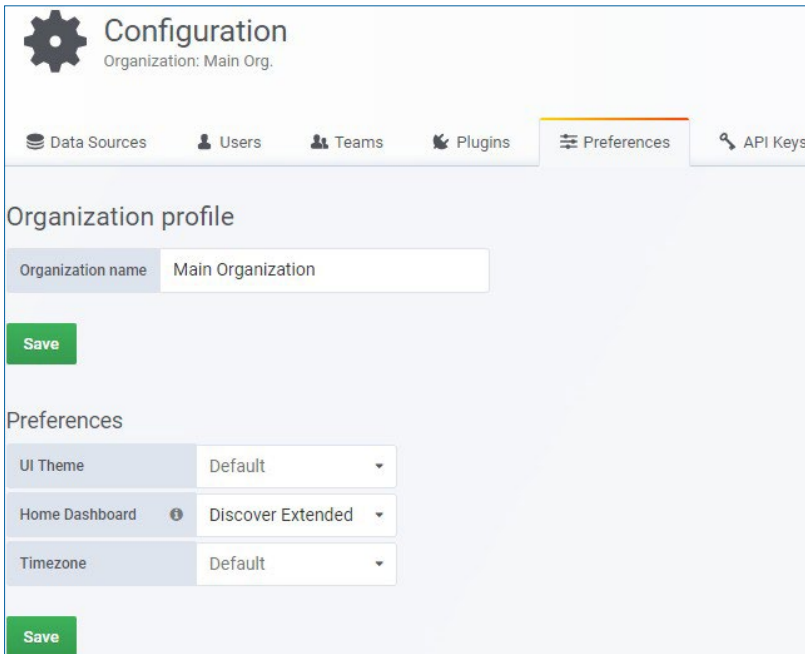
Configuration
Organization: Main Org.

Data Sources
Users
Teams
Plugins
Preferences
API Keys

Organization profile

| Organization name | Main Organization |
|---|---|

Save

Preferences

| UI Theme | Default |
|---|---|
| Home Dashboard | Discover Extended |
| Timezone | Default |

Save